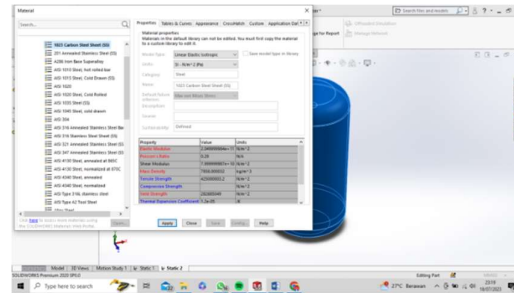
Material

Search...

1023 Carbon Steel Sheet (SS)
201 Annealed Stainless Steel (SS)
A286 Iron Base Superalloy
AISI 1010 Steel, hot rolled bar
AISI 1015 Steel, Cold Drawn (SS)
AISI 1020
AISI 1020 Steel, Cold Rolled
AISI 1035 Steel (SS)
AISI 1045 Steel, cold drawn
AISI 304
AISI 316 Annealed Stainless Steel Bar
AISI 316 Stainless Steel Sheet (SS)
AISI 321 Annealed Stainless Steel (SS)
AISI 347 Annealed Stainless Steel (SS)
AISI 4130 Steel, annealed at 865C
AISI 4130 Steel, normalized at 870C
AISI 4340 Steel, annealed
AISI 4340 Steel, normalized
AISI Type 316L stainless steel
AISI Type A2 Tool Steel

Click here to access more materials using the SOLIDWORKS Materials Web Portal.

Properties | Tables & Curves | Appearance | CrossHatch | Custom | Application Dat

Material properties
Materials in the default library can not be edited. You must first copy the material to a custom library to edit it.

Model Type: Linear Elastic Isotropic
Save model type in library
Units: SI - N/m^2 (Pa)
Category: Steel
Name: 1023 Carbon Steel Sheet (SS)
Default failure criterion: Max von Mises Stress
Description:
Source:
Sustainability: Defined

| Property | Value | Units |
|---|---|---|
| Elastic Modulus | 2.049999998e+11 | N/m^2 |
| Poisson's Ratio | 0.29 | N/A |
| Shear Modulus | 7.999999987e+10 | N/m^2 |
| Mass Density | 7858.000032 | kg/m^3 |
| Tensile Strength | 425000000.2 | N/m^2 |
| Compressive Strength | | N/m^2 |
| Yield Strength | 282685049 | N/m^2 |
| Thermal Expansion Coefficient | 1.2e-05 | /K |

Apply | Close | Save | Config... | Help

Search files and models
Upload Results
Compare Results
ge for Report

Model | 3D Views | Motion Study 1 | Static 1 | Static 2
SOLIDWORKS Premium 2020 SP5.0
Editing Part
MMGS
Type here to search
27°C Berawan
23:15
18/07/2023